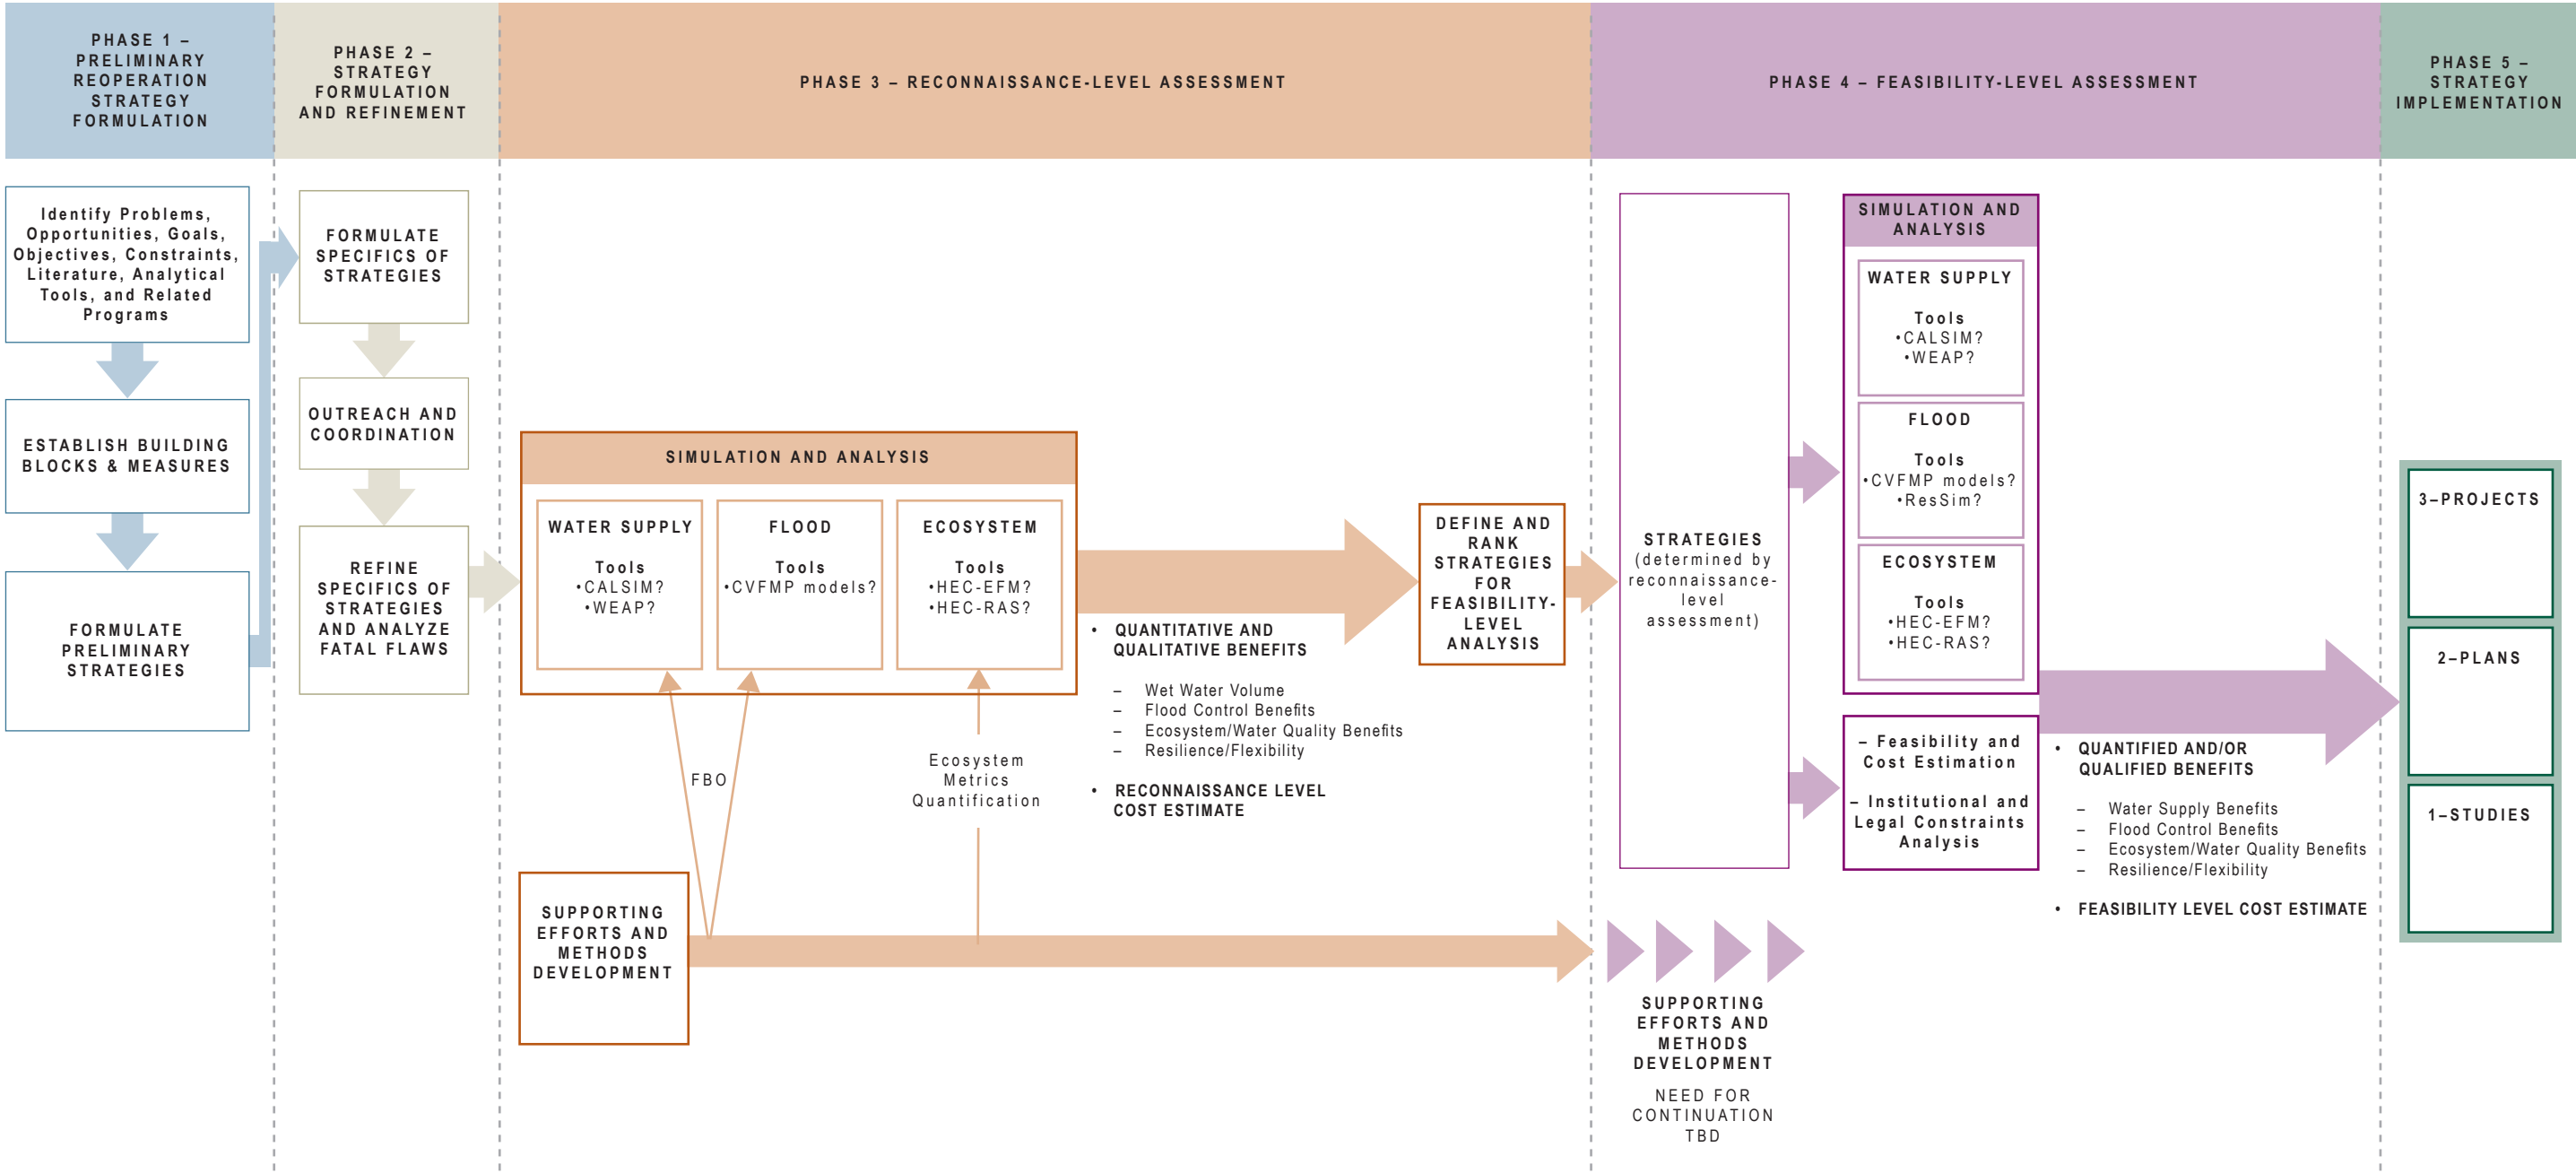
PHASE 1 – PRELIMINARY REOPERATION STRATEGY FORMULATION

PHASE 2 – STRATEGY FORMULATION AND REFINEMENT

PHASE 3 – RECONNAISSANCE-LEVEL ASSESSMENT

PHASE 4 – FEASIBILITY-LEVEL ASSESSMENT

PHASE 5 – STRATEGY IMPLEMENTATION

Identify Problems, Opportunities, Goals, Objectives, Constraints, Literature, Analytical Tools, and Related Programs

ESTABLISH BUILDING BLOCKS & MEASURES

FORMULATE PRELIMINARY STRATEGIES

FORMULATE SPECIFICS OF STRATEGIES

OUTREACH AND COORDINATION

REFINE SPECIFICS OF STRATEGIES AND ANALYZE FATAL FLAWS

SIMULATION AND ANALYSIS

WATER SUPPLY
Tools
•CALSIM?
•WEAP?

FLOOD
Tools
•CVFMP models?

ECOSYSTEM
Tools
•HEC-EFM?
•HEC-RAS?

FBO

Ecosystem Metrics Quantification

SUPPORTING EFFORTS AND METHODS DEVELOPMENT

• QUANTITATIVE AND QUALITATIVE BENEFITS

– Wet Water Volume
– Flood Control Benefits
– Ecosystem/Water Quality Benefits
– Resilience/Flexibility

• RECONNAISSANCE LEVEL COST ESTIMATE

DEFINE AND RANK STRATEGIES FOR FEASIBILITY-LEVEL ANALYSIS

STRATEGIES (determined by reconnaissance-level assessment)

SIMULATION AND ANALYSIS

WATER SUPPLY
Tools
•CALSIM?
•WEAP?

FLOOD
Tools
•CVFMP models?
•ResSim?

ECOSYSTEM
Tools
•HEC-EFM?
•HEC-RAS?

– Feasibility and Cost Estimation

– Institutional and Legal Constraints Analysis

• QUANTIFIED AND/OR QUALIFIED BENEFITS

– Water Supply Benefits
– Flood Control Benefits
– Ecosystem/Water Quality Benefits
– Resilience/Flexibility

• FEASIBILITY LEVEL COST ESTIMATE

SUPPORTING EFFORTS AND METHODS DEVELOPMENT

NEED FOR CONTINUATION TBD

3–PROJECTS

2–PLANS

1–STUDIES